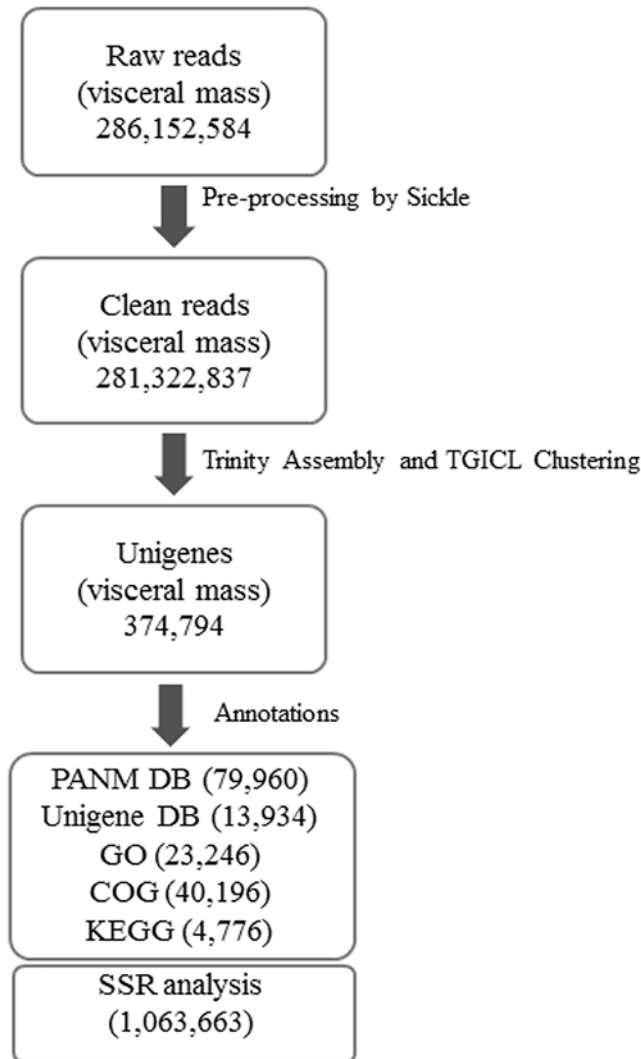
Raw reads
(visceral mass)
286,152,584

Pre-processing by Sickle

Clean reads
(visceral mass)
281,322,837

Trinity Assembly and TGICL Clustering

Unigenes
(visceral mass)
374,794

Annotations

PANM DB (79,960)
Unigene DB (13,934)
GO (23,246)
COG (40,196)
KEGG (4,776)

SSR analysis
(1,063,663)